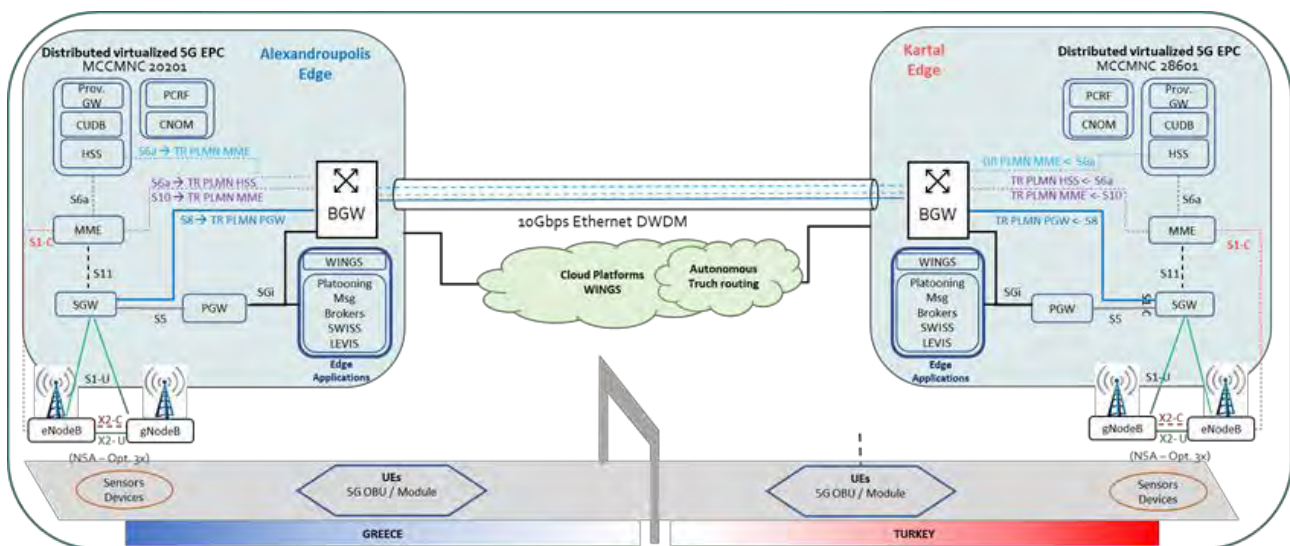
Distributed virtualized 5G EPC
MCCMNC 20201

Alexandroupolis Edge

Prov. GW
CUDB
HSS
PCRF
CNOM

S6a → TR PLMN MME
S6a → TR PLMN HSS
S10 → TR PLMN MME
S8 → TR PLMN PGW

S6a
MME
S1-C
S11
SGW
S5
PGW
SGi

BGW

WINGS
Platooning
Msg
Brokers
SWISS
LEVIS
Edge Applications

S1-U
eNodeB
gNodeB
X2-C
X2- U
(NSA – Opt. 3x)

10Gbps Ethernet DWDM

Cloud Platforms WINGS
Autonomous Truch routing

Kartal Edge

Distributed virtualized 5G EPC
MCCMNC 28601

PCRF
CNOM
Prov. GW
CUDB
HSS

GR PLMN MME ← S6a
TR PLMN HSS ← S6a
TR PLMN MME ← S10
TR PLMN PGW ← S8

BGW

S6a
MME
S1-C
S11
S8
SGW
S5
PGW
SGi

WINGS
Platooning
Msg
Brokers
SWISS
LEVIS
Edge Applications

S1-U
gNodeB
eNodeB
X2-C
X2- U
(NSA – Opt. 3x)

Sensors Devices
UEs
5G OBU / Module
UEs
5G OBU / Module
Sensors Devices

GREECE
TURKEY